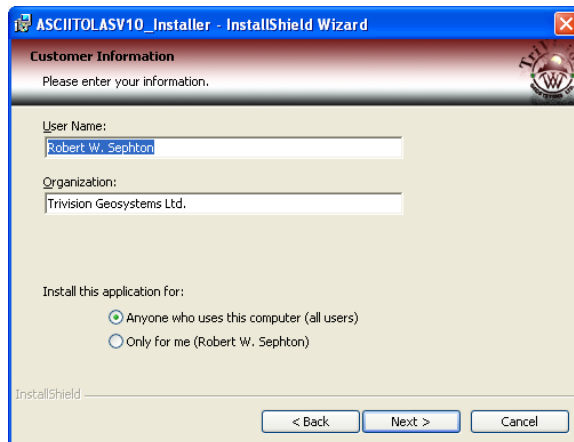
ASCIITOLASV10_Installer - InstallShield Wizard

Customer Information

Please enter your information.

User Name:

Robert W. Sephton

Organization:

Trivision Geosystems Ltd.

Install this application for:

Anyone who uses this computer (all users)

Only for me (Robert W. Sephton)

InstallShield

< Back

Next >

Cancel